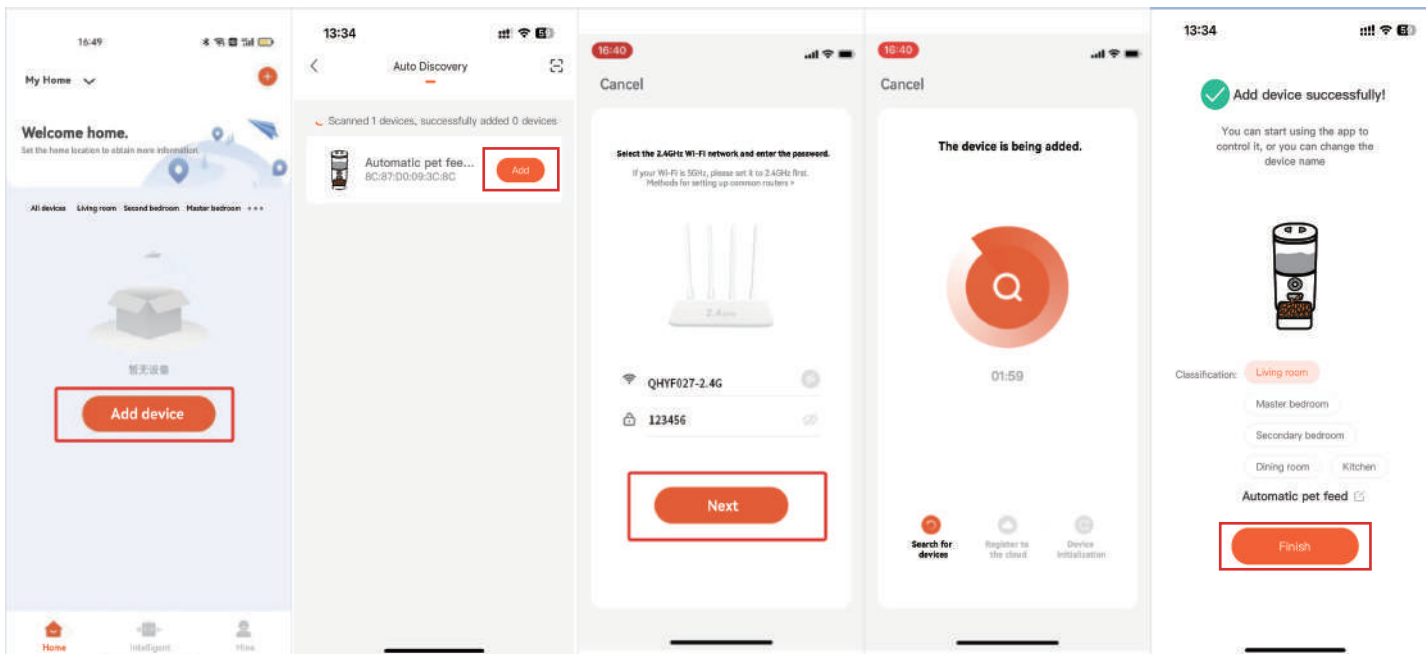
16:49

My Home

Welcome home.

Set the home location to obtain more information

All devices Living room Second bedroom Master bedroom ...

暂无设备

Add device

Home Intelligent Mine

13:34

Auto Discovery

Scanned 1 devices, successfully added 0 devices

Automatic pet fee...
8C:87:D0:09:3C:8C

Add

16:40

Cancel

Select the 2.4GHz Wi-Fi network and enter the password.

If your Wi-Fi is 5GHz, please set it to 2.4GHz first. Methods for setting up common routers >

2.4GHz

QHYF027-2.4G

123456

Next

16:40

Cancel

The device is being added.

01:59

Search for devices

Register to the cloud

Device initialization

13:34

Add device successfully!

You can start using the app to control it, or you can change the device name

Classification:

Living room

Master bedroom

Secondary bedroom

Dining room

Kitchen

Automatic pet feed

Finish